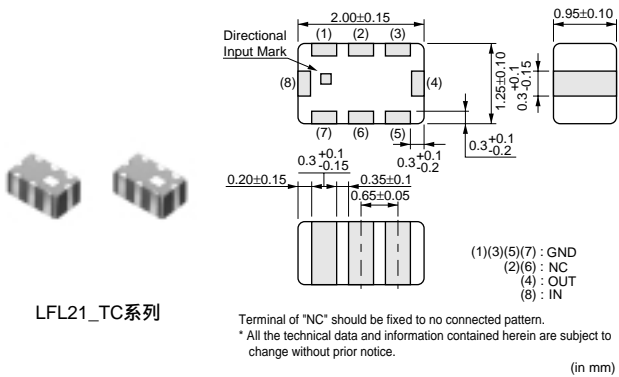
2.00±0.15

0.95±0.10

Directional Input Mark

(1) (2) (3)

(8)

(4)

(7) (6) (5)

1.25±0.10

$0.3^{+0.1}_{-0.15}$

$0.3^{+0.1}_{-0.2}$

$0.3^{+0.1}_{-0.2}$

$0.3^{+0.1}_{-0.15}$

0.20±0.15

0.35±0.1

0.65±0.05

(1)(3)(5)(7) : GND
(2)(6) : NC
(4) : OUT
(8) : IN

LFL21_TC系列

Terminal of "NC" should be fixed to no connected pattern.
* All the technical data and information contained herein are subject to change without prior notice.

(in mm)